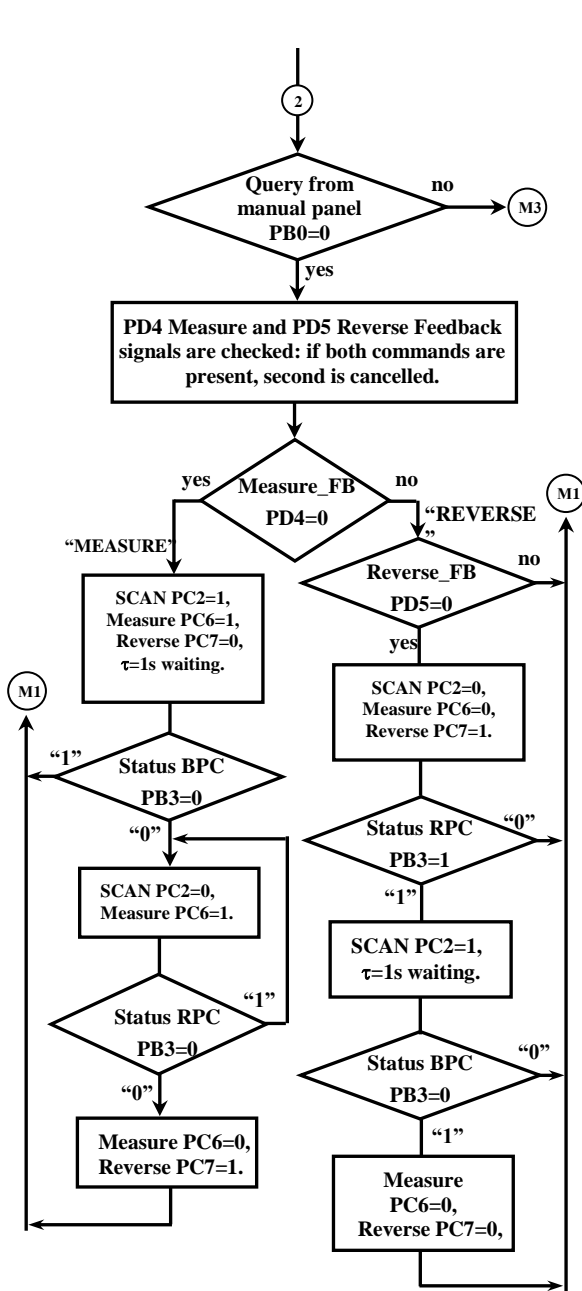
2

Query from manual panel PB0=0

no

M3

yes

PD4 Measure and PD5 Reverse Feedback signals are checked: if both commands are present, second is cancelled.

yes

Measure_FB PD4=0

no

M1

"MEASURE"

"REVERSE"

no

Reverse_FB PD5=0

SCAN PC2=1, Measure PC6=1, Reverse PC7=0, τ=1s waiting.

yes

M1

SCAN PC2=0, Measure PC6=0, Reverse PC7=1.

"1"

Status BPC PB3=0

"0"

Status RPC PB3=1

"0"

SCAN PC2=0, Measure PC6=1.

"1"

SCAN PC2=1, τ=1s waiting.

"1"

Status RPC PB3=0

"0"

Status BPC PB3=0

"0"

"1"

Measure PC6=0, Reverse PC7=1.

Measure PC6=0, Reverse PC7=0,